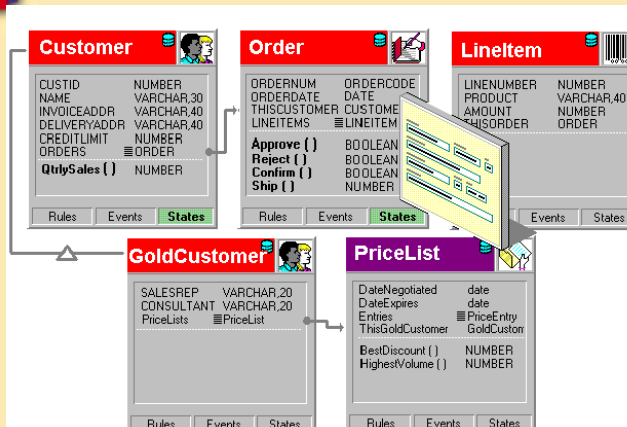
Customer

CUSTID NUMBER
NAME VARCHAR,30
INVOICEADDR VARCHAR,40
DELIVERYADDR VARCHAR,40
CREDITLIMIT NUMBER
ORDERS ≣ORDER

QtrlySales ( ) NUMBER

Rules Events States

Order

ORDERNUM ORDERCODE
ORDERDATE DATE
THISCUSTOMER CUSTOME
LINEITEMS ≣LINEITEM

Approve ( ) BOOLEAN
Reject ( ) BOOLEAN
Confirm ( ) BOOLEAN
Ship ( ) NUMBER

Rules Events States

LineItem

LINENUMBER NUMBER
PRODUCT VARCHAR,40
AMOUNT NUMBER
THISORDER ORDER

Events States

GoldCustomer

SALESREP VARCHAR,20
CONSULTANT VARCHAR,20
PriceLists ≣PriceList

Rules Events States

PriceList

DateNegotiated date
DateExpires date
Entries ≣PriceEntry
ThisGoldCustomer GoldCustom

BestDiscount ( ) NUMBER
HighestVolume ( ) NUMBER

Rules Events States